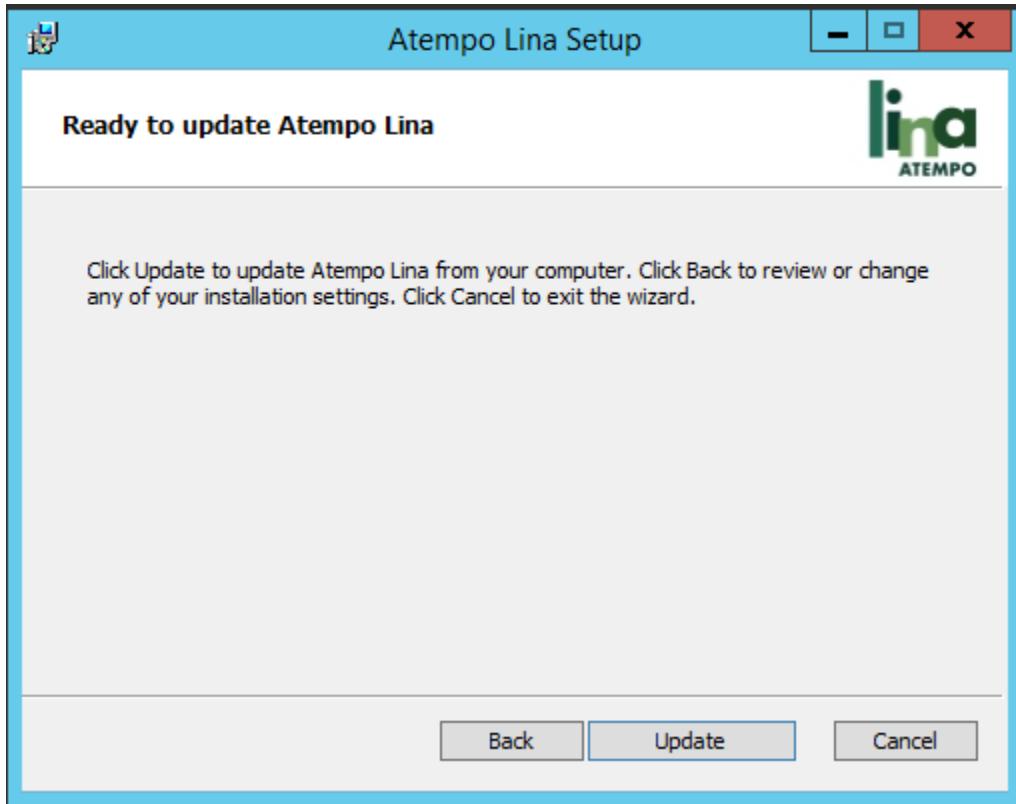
Atempo Lina Setup

Ready to update Atempo Lina

lina
ATEMPO

Click Update to update Atempo Lina from your computer. Click Back to review or change any of your installation settings. Click Cancel to exit the wizard.

Back
Update
Cancel